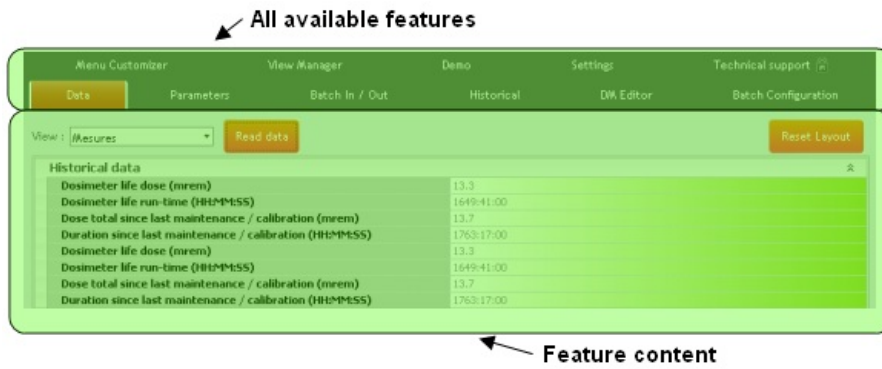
All available features

Menu Customizer
View Manager
Demo
Settings
Technical support

Data
Parameters
Batch In / Out
Historical
DM Editor
Batch Configuration

View : Mesures
Read data
Reset Layout

Historical data

| | |
|---|---|
| Dosimeter life dose (mrem) | 13.3 |
| Dosimeter life run-time (HH:MM:SS) | 1649:41:00 |
| Dose total since last maintenance / calibration (mrem) | 13.7 |
| Duration since last maintenance / calibration (HH:MM:SS) | 1763:17:00 |
| Dosimeter life dose (mrem) | 13.3 |
| Dosimeter life run-time (HH:MM:SS) | 1649:41:00 |
| Dose total since last maintenance / calibration (mrem) | 13.7 |
| Duration since last maintenance / calibration (HH:MM:SS) | 1763:17:00 |

Feature content